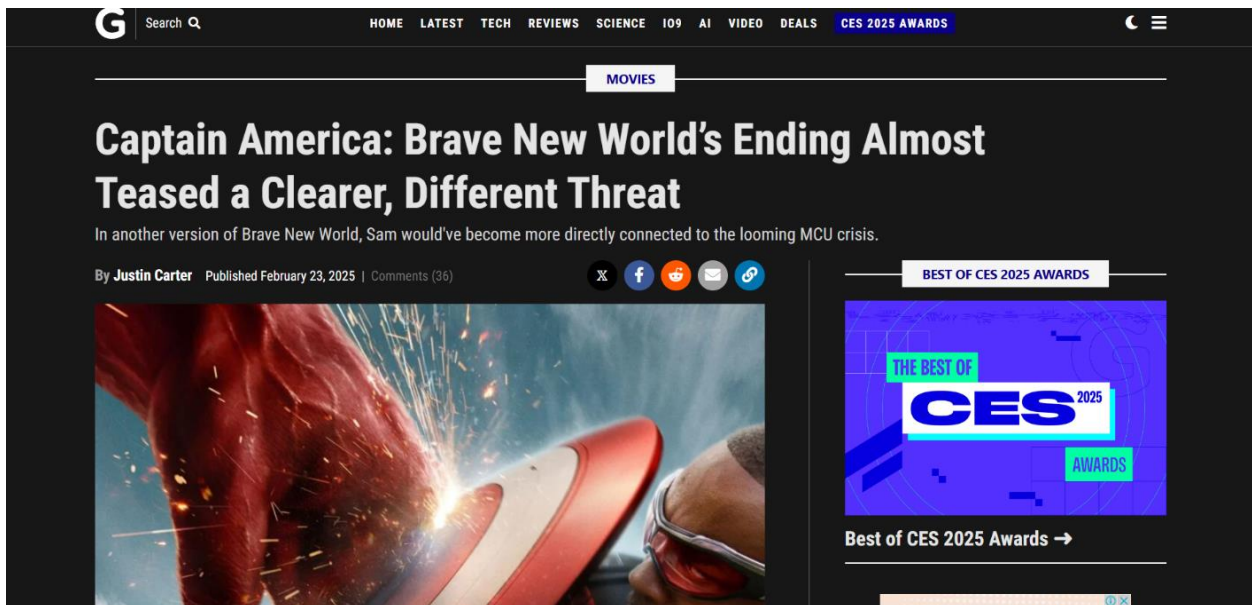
G Search

HOME LATEST TECH REVIEWS SCIENCE IO9 AI VIDEO DEALS CES 2025 AWARDS

MOVIES

Captain America: Brave New World's Ending Almost Teased a Clearer, Different Threat

In another version of Brave New World, Sam would've become more directly connected to the looming MCU crisis.

By Justin Carter Published February 23, 2025 | Comments (36)

BEST OF CES 2025 AWARDS

THE BEST OF CES 2025 AWARDS

Best of CES 2025 Awards →